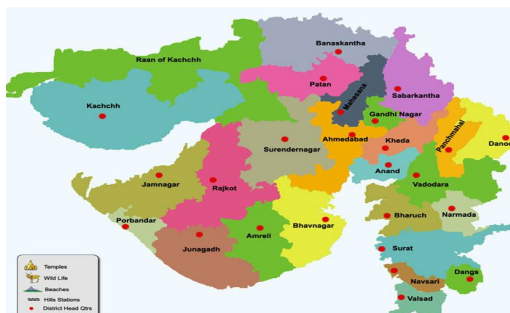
Banaskantha
Raan of Kachchh
Patan
Mahesana
Sabarkantha
Kachchh
Gandhi Nagar
Ahmedabad
Panchmahal
Kheda
Dahod
Surendernagar
Anand
Jamnagar
Rajkot
Vadodara
Porbandar
Bharuch
Narmada
Bhavnagar
Amreli
Junagadh
Surat
Dangs
Navsari
Valsad
Temples
Wild Life
Beaches
Hills Stations
District Head Qtrs